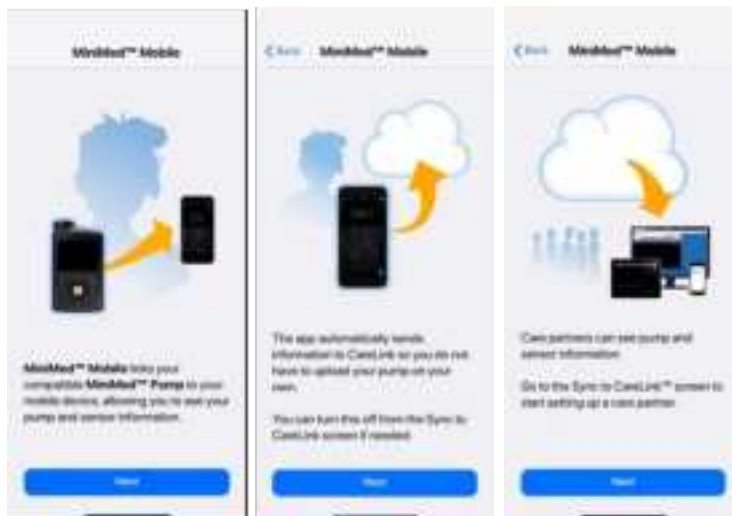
MiniMed™ Mobile

MiniMed™ Mobile links your compatible MiniMed™ Pump to your mobile device, allowing you to see your pump and sensor information.

Next

< Back MiniMed™ Mobile

The app automatically sends information to CareLink so you do not have to upload your pump on your own.

You can turn this off from the Sync to CareLink screen if needed.

Next

< Back MiniMed™ Mobile

Care partners can see pump and sensor information.

Go to the Sync to CareLink™ screen to start setting up a care partner.

Next